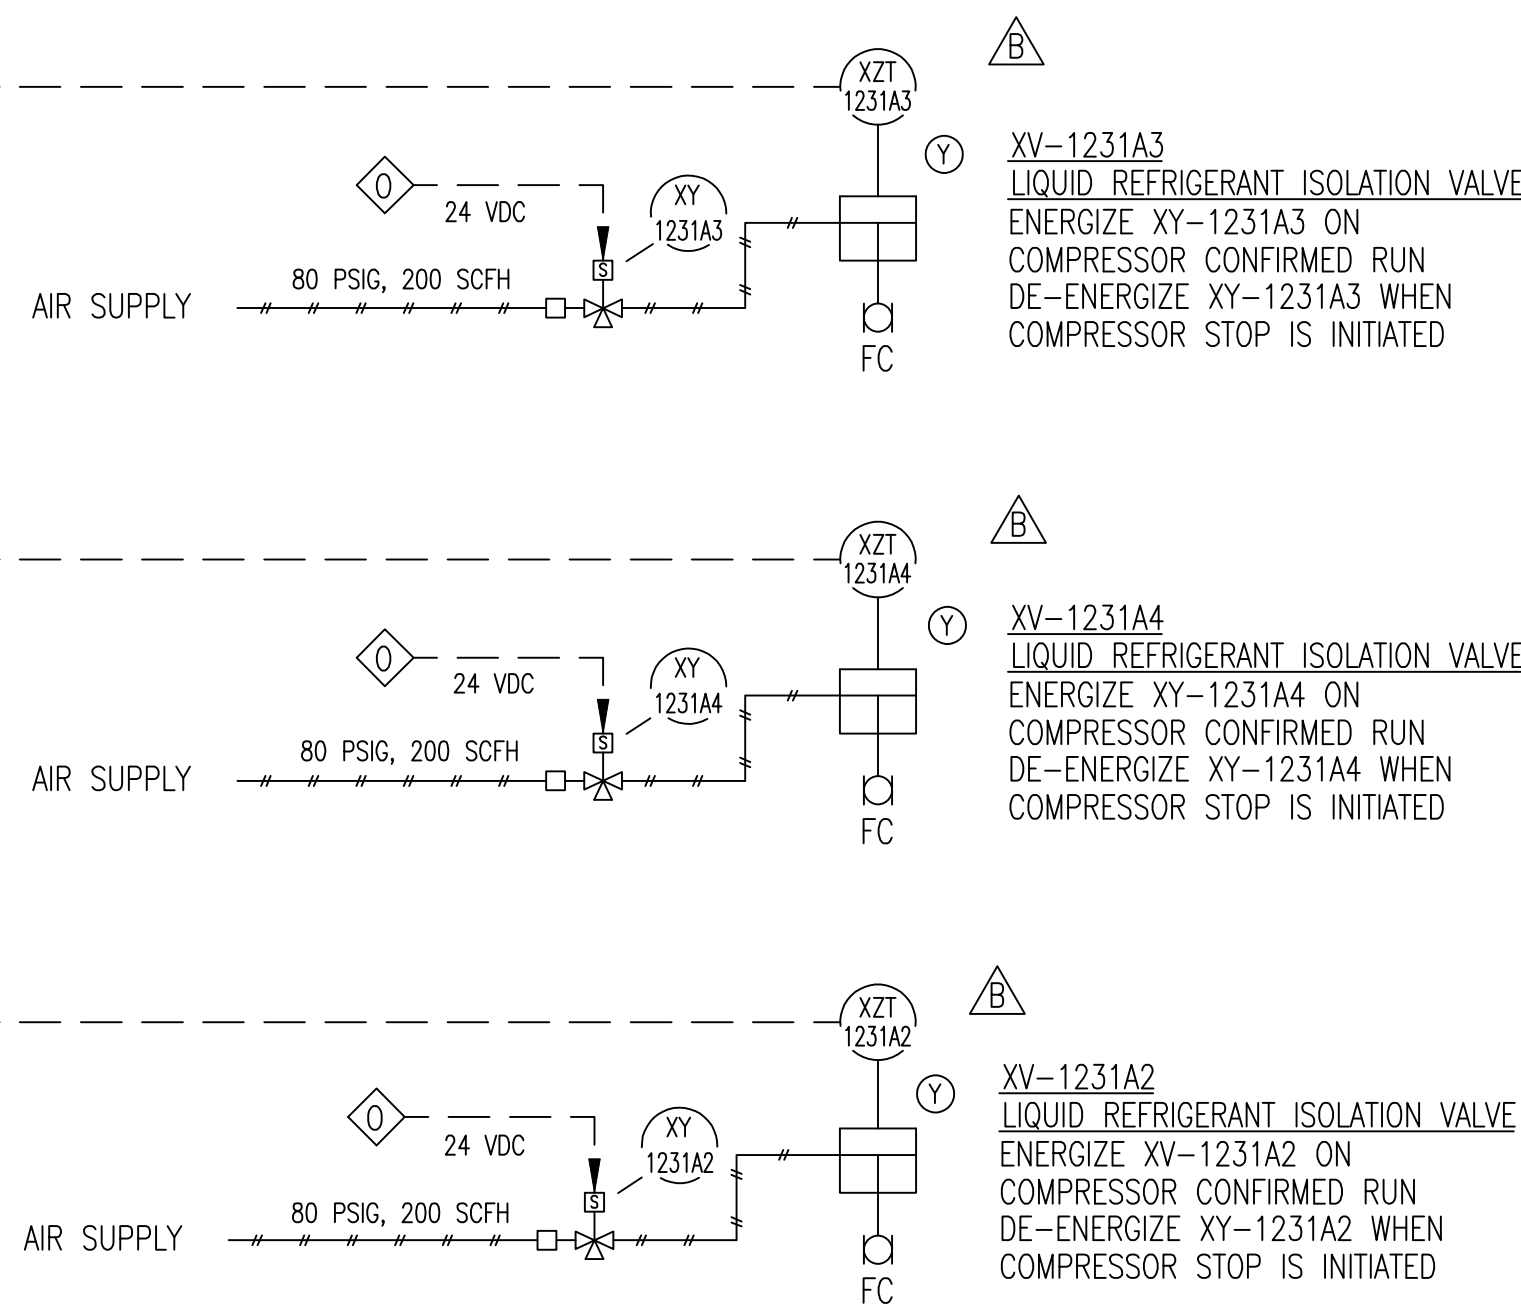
B

XZT 1231A3

Y

XV–1231A3
LIQUID REFRIGERANT ISOLATION VALVE
ENERGIZE XY–1231A3 ON COMPRESSOR CONFIRMED RUN
DE–ENERGIZE XY–1231A3 WHEN COMPRESSOR STOP IS INITIATED

O

24 VDC

XY 1231A3

S

80 PSIG, 200 SCFH

AIR SUPPLY

FC

B

XZT 1231A4

Y

XV–1231A4
LIQUID REFRIGERANT ISOLATION VALVE
ENERGIZE XY–1231A4 ON COMPRESSOR CONFIRMED RUN
DE–ENERGIZE XY–1231A4 WHEN COMPRESSOR STOP IS INITIATED

O

24 VDC

XY 1231A4

S

80 PSIG, 200 SCFH

AIR SUPPLY

FC

B

XZT 1231A2

Y

XV–1231A2
LIQUID REFRIGERANT ISOLATION VALVE
ENERGIZE XV–1231A2 ON COMPRESSOR CONFIRMED RUN
DE–ENERGIZE XY–1231A2 WHEN COMPRESSOR STOP IS INITIATED

O

24 VDC

XY 1231A2

S

80 PSIG, 200 SCFH

AIR SUPPLY

FC